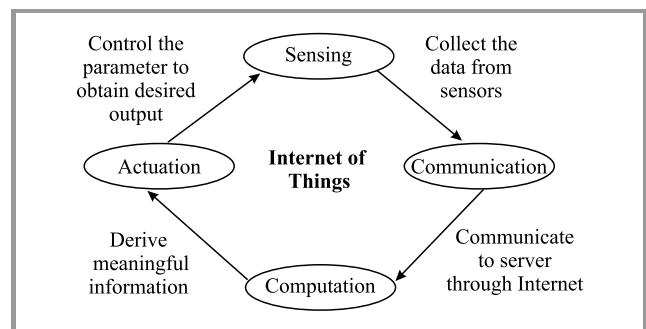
Control the parameter to obtain desired output

Sensing

Collect the data from sensors

Actuation

Internet of Things

Communication

Derive meaningful information

Communicate to server through Internet

Computation